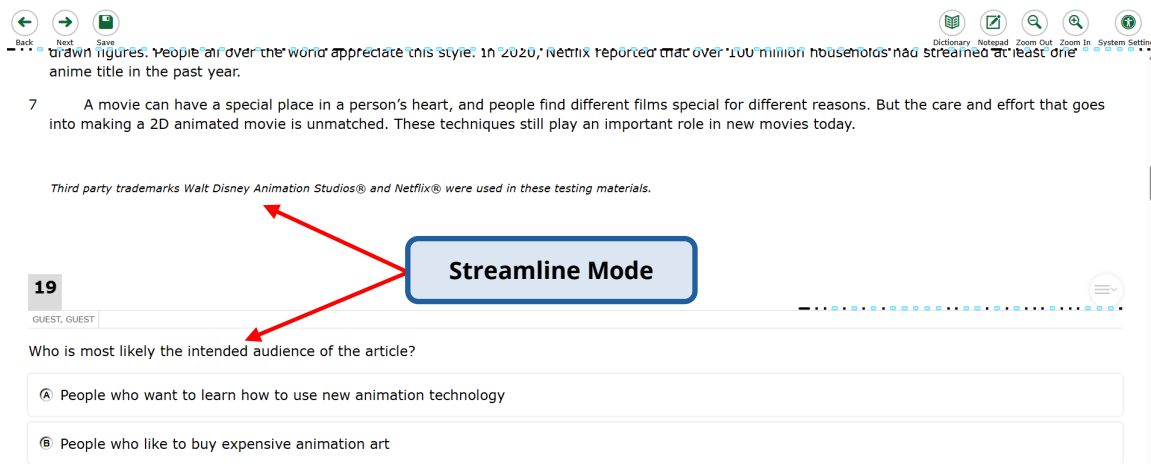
Back Next Save

Dictionary Notepad Zoom Out Zoom In System Settings

drawn figures. People all over the world appreciate this style. In 2020, Netflix reported that over 100 million households had streamed at least one anime title in the past year.

7 A movie can have a special place in a person’s heart, and people find different films special for different reasons. But the care and effort that goes into making a 2D animated movie is unmatched. These techniques still play an important role in new movies today.

Third party trademarks Walt Disney Animation Studios® and Netflix® were used in these testing materials.

Streamline Mode

19

GUEST, GUEST

Who is most likely the intended audience of the article?

Ⓐ People who want to learn how to use new animation technology

Ⓑ People who like to buy expensive animation art